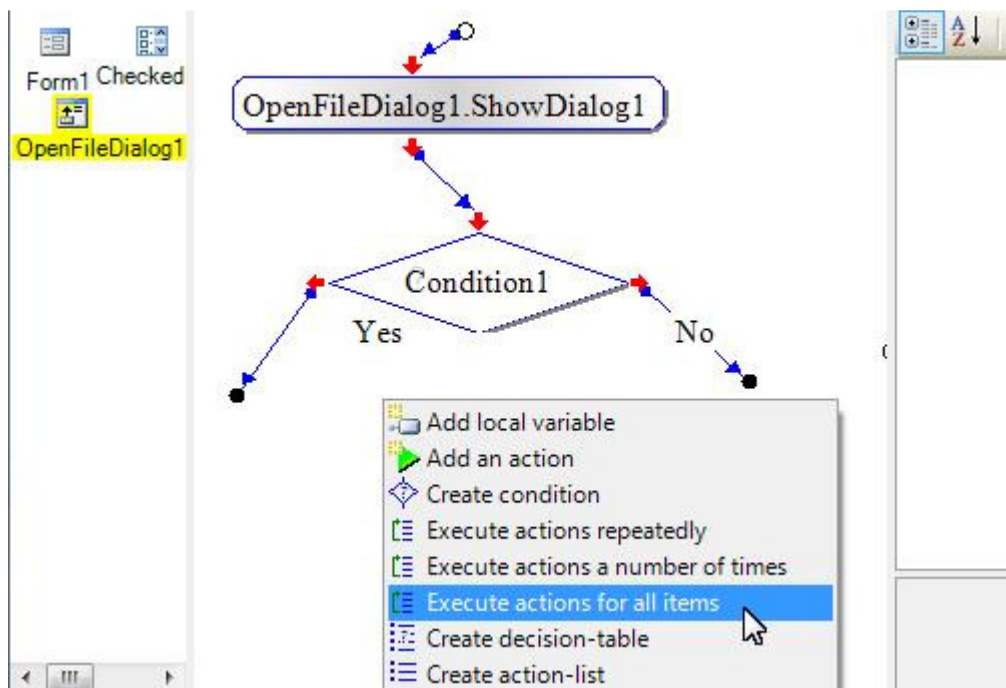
Form1 Checked
OpenFileDialog1

OpenFileDialog1.ShowDialog1

Condition1

Yes

No

Add local variable
Add an action
Create condition
Execute actions repeatedly
Execute actions a number of times
Execute actions for all items
Create decision-table
Create action-list